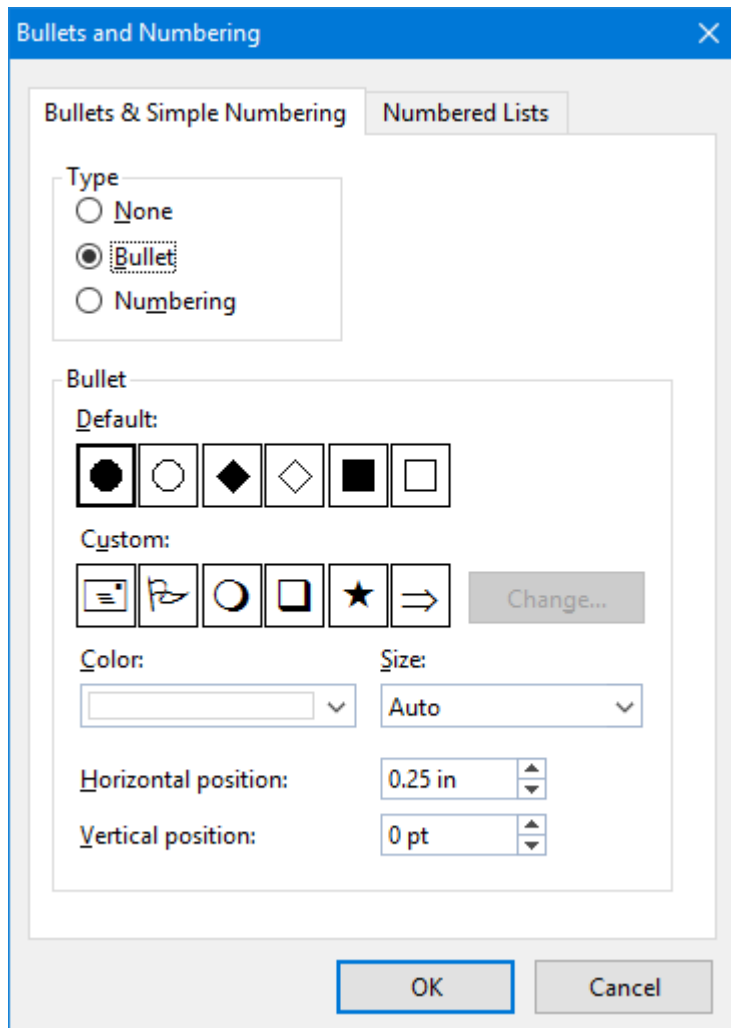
Bullets and Numbering

Bullets & Simple Numbering

Numbered Lists

Type

None

Bullet

Numbering

Bullet

Default:

Custom:

Change...

Color:

Size:

Auto

Horizontal position:

0.25 in

Vertical position:

0 pt

OK

Cancel